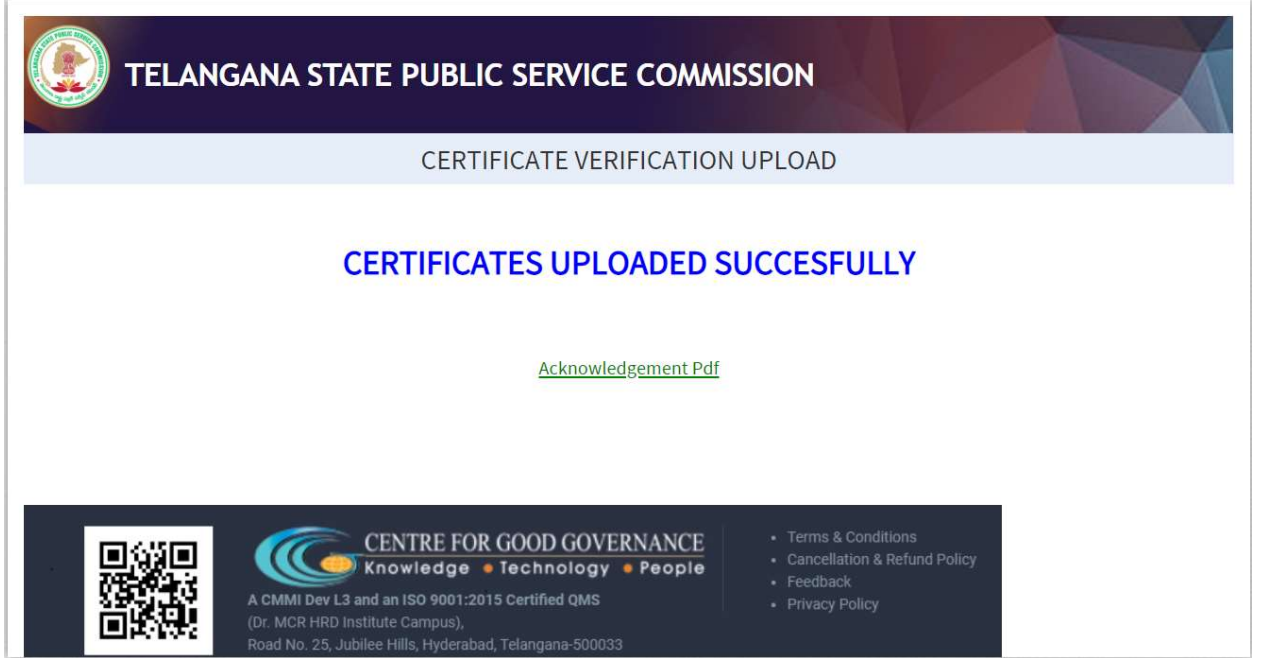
TELANGANA STATE PUBLIC SERVICE COMMISSION

CERTIFICATE VERIFICATION UPLOAD

CERTIFICATES UPLOADED SUCCESFULLY

Acknowledgement Pdf

CENTRE FOR GOOD GOVERNANCE
Knowledge • Technology • People
A CMMI Dev L3 and an ISO 9001:2015 Certified QMS
(Dr. MCR HRD Institute Campus),
Road No. 25, Jubilee Hills, Hyderabad, Telangana-500033

• Terms & Conditions
• Cancellation & Refund Policy
• Feedback
• Privacy Policy